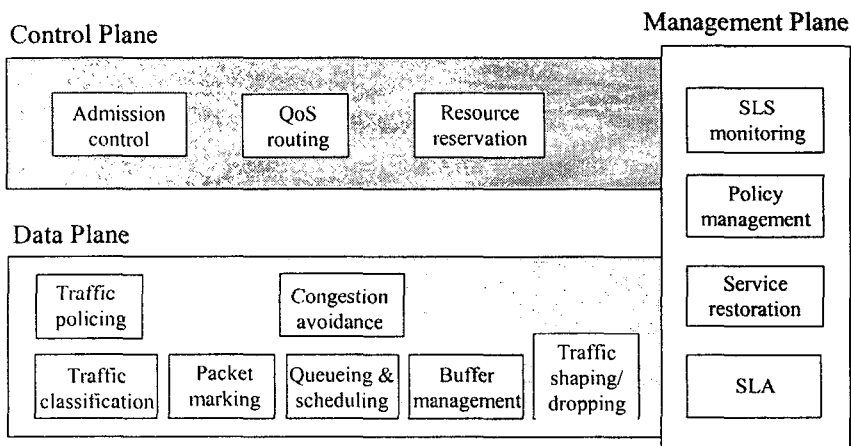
Management Plane

Control Plane

Admission control

QoS routing

Resource reservation

SLS monitoring

Policy management

Data Plane

Service restoration

Traffic policing

Congestion avoidance

Traffic classification

Packet marking

Queueing & scheduling

Buffer management

Traffic shaping/ dropping

SLA